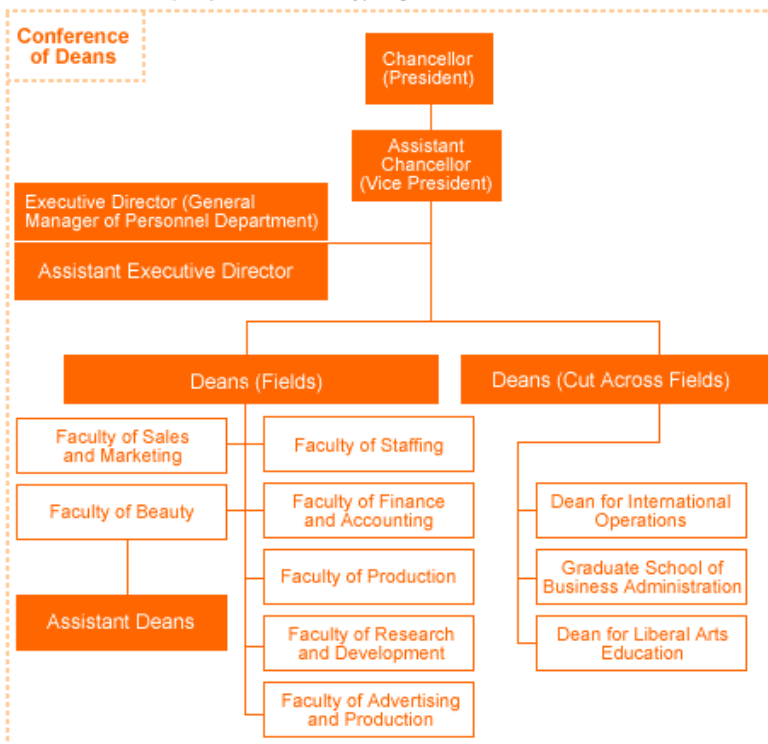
Conference of Deans

Chancellor (President)

Assistant Chancellor (Vice President)

Executive Director (General Manager of Personnel Department)

Assistant Executive Director

Deans (Fields)

Deans (Cut Across Fields)

Faculty of Sales and Marketing

Faculty of Staffing

Faculty of Beauty

Faculty of Finance and Accounting

Assistant Deans

Faculty of Production

Faculty of Research and Development

Faculty of Advertising and Production

Dean for International Operations

Graduate School of Business Administration

Dean for Liberal Arts Education